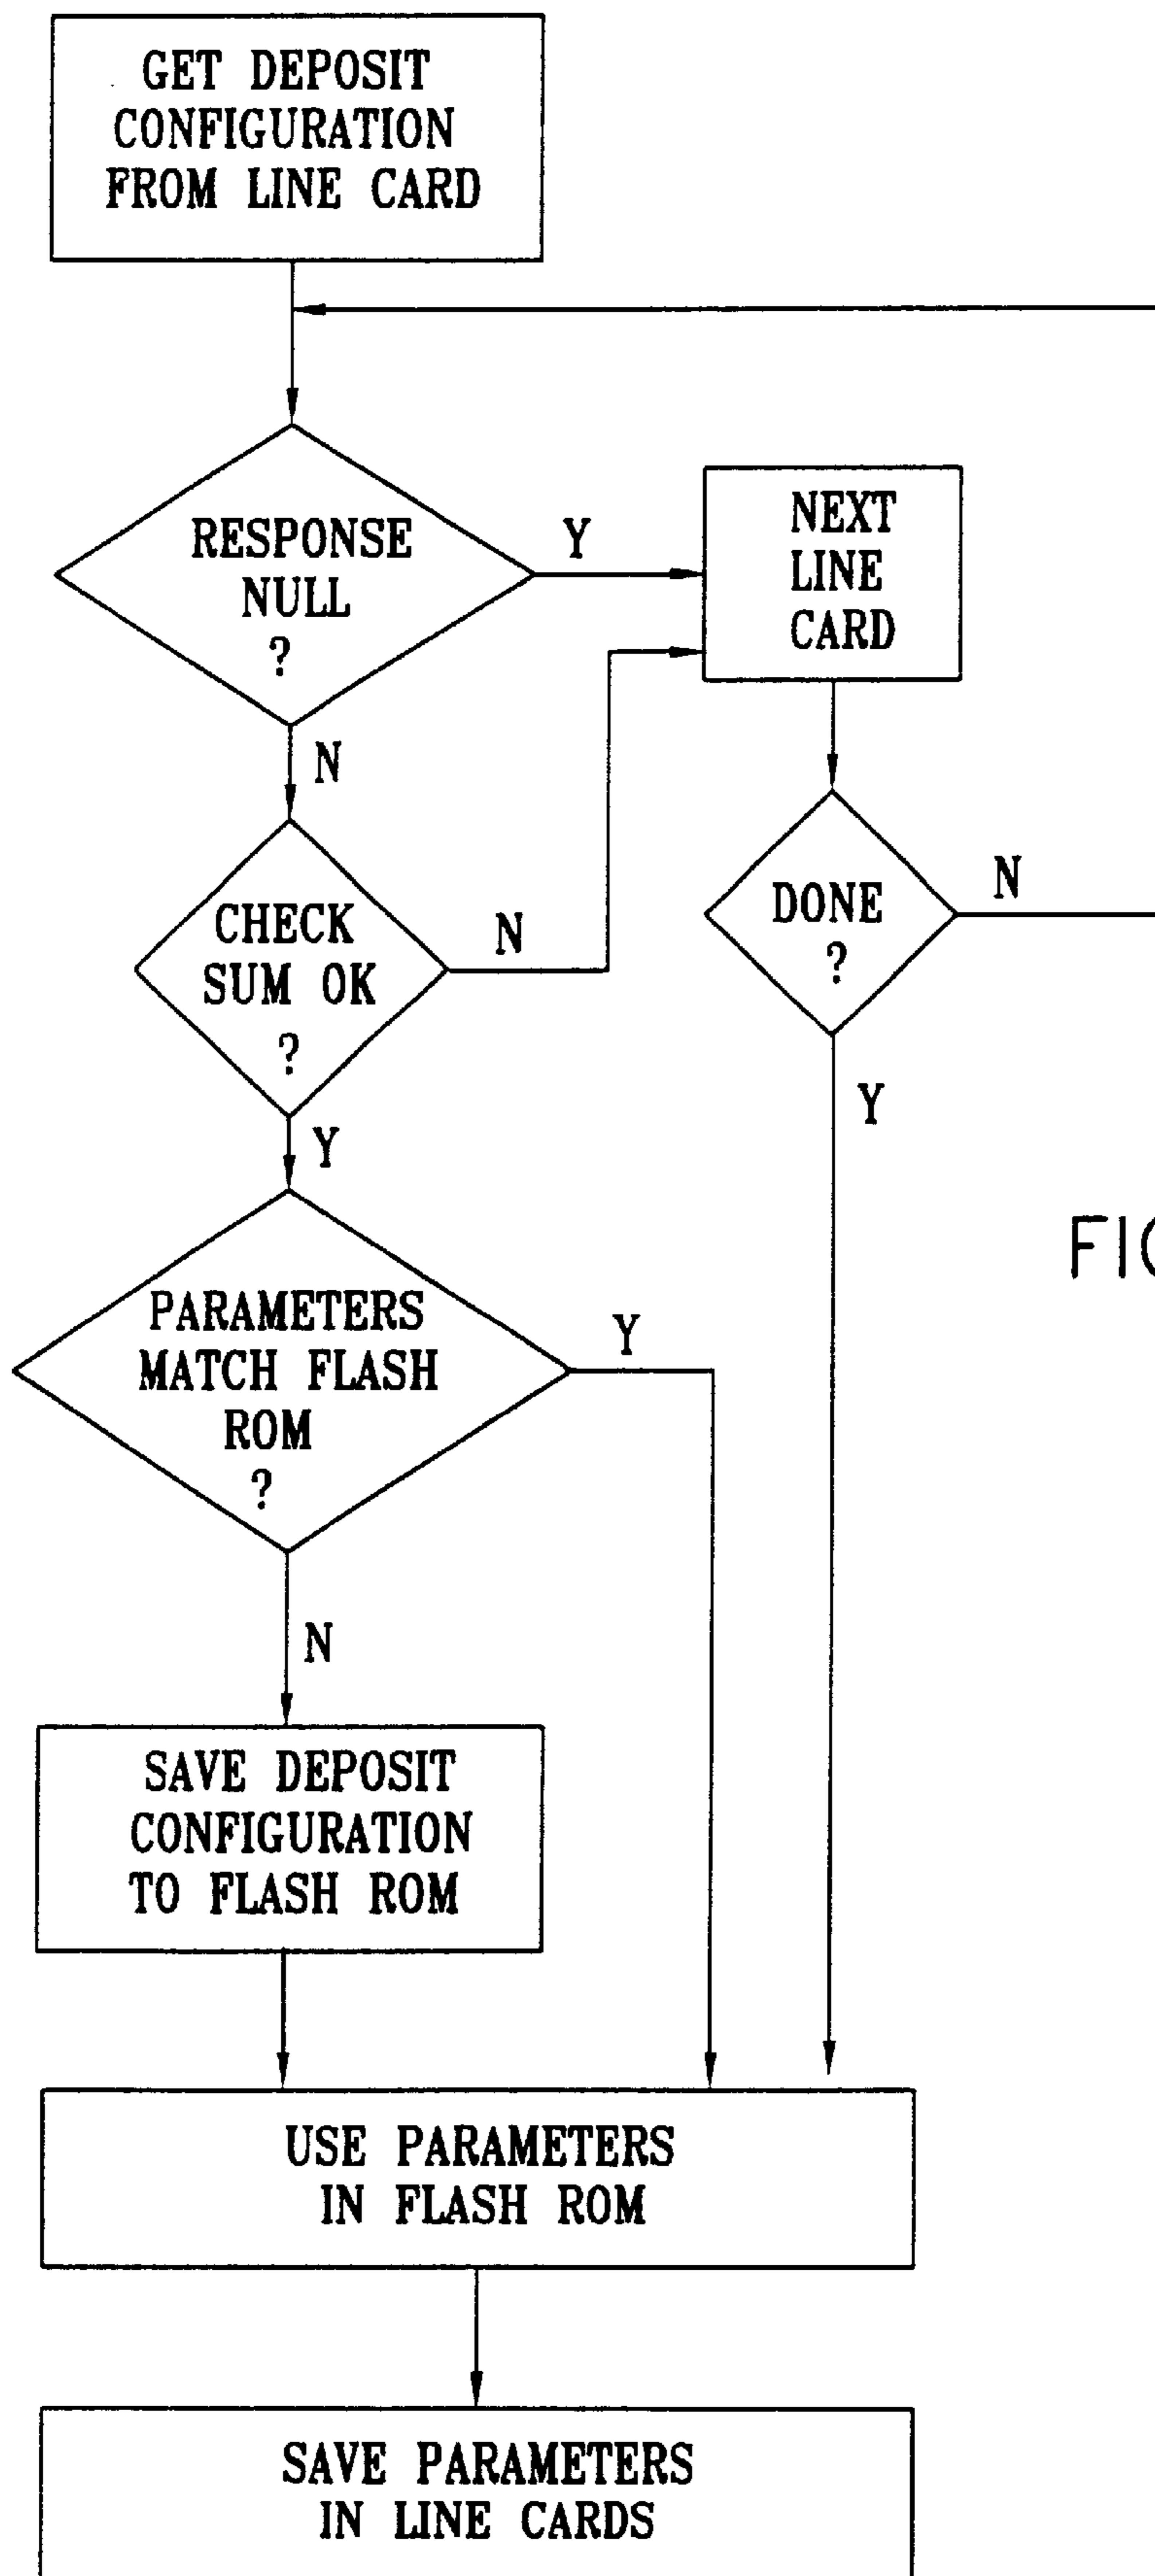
GET DEPOSIT CONFIGURATION FROM LINE CARD

RESPONSE NULL ?

Y

NEXT LINE CARD

N

CHECK SUM OK ?

N

DONE ?

N

Y

Y

FI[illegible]

PARAMETERS MATCH FLASH ROM ?

Y

N

SAVE DEPOSIT CONFIGURATION TO FLASH ROM

USE PARAMETERS IN FLASH ROM

SAVE PARAMETERS IN LINE CARDS